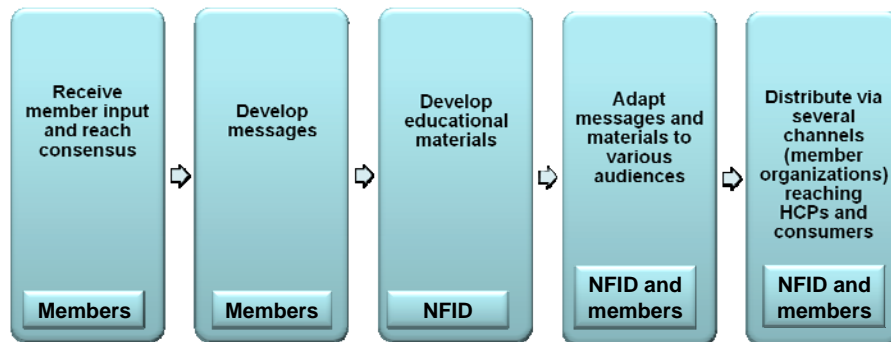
Receive member input and reach consensus

Members

Develop messages

Members

Develop educational materials

NFID

Adapt messages and materials to various audiences

NFID and members

Distribute via several channels (member organizations) reaching HCPs and consumers

NFID and members